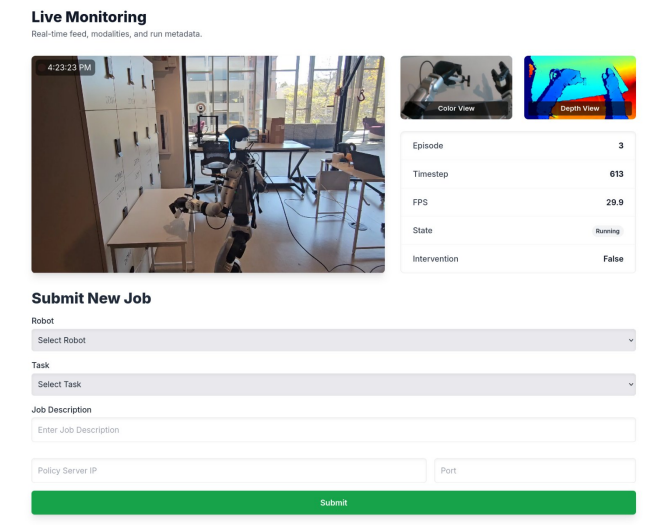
Live Monitoring

Real-time feed, modalities, and run metadata.

4:23:23 PM

Color View

Depth View

| Episode | 3 |
|---|---|
| Timestep | 613 |
| FPS | 29.9 |
| State | Running |
| Intervention | False |

Submit New Job

Robot

Select Robot

Task

Select Task

Job Description

Enter Job Description

Policy Server IP

Port

Submit